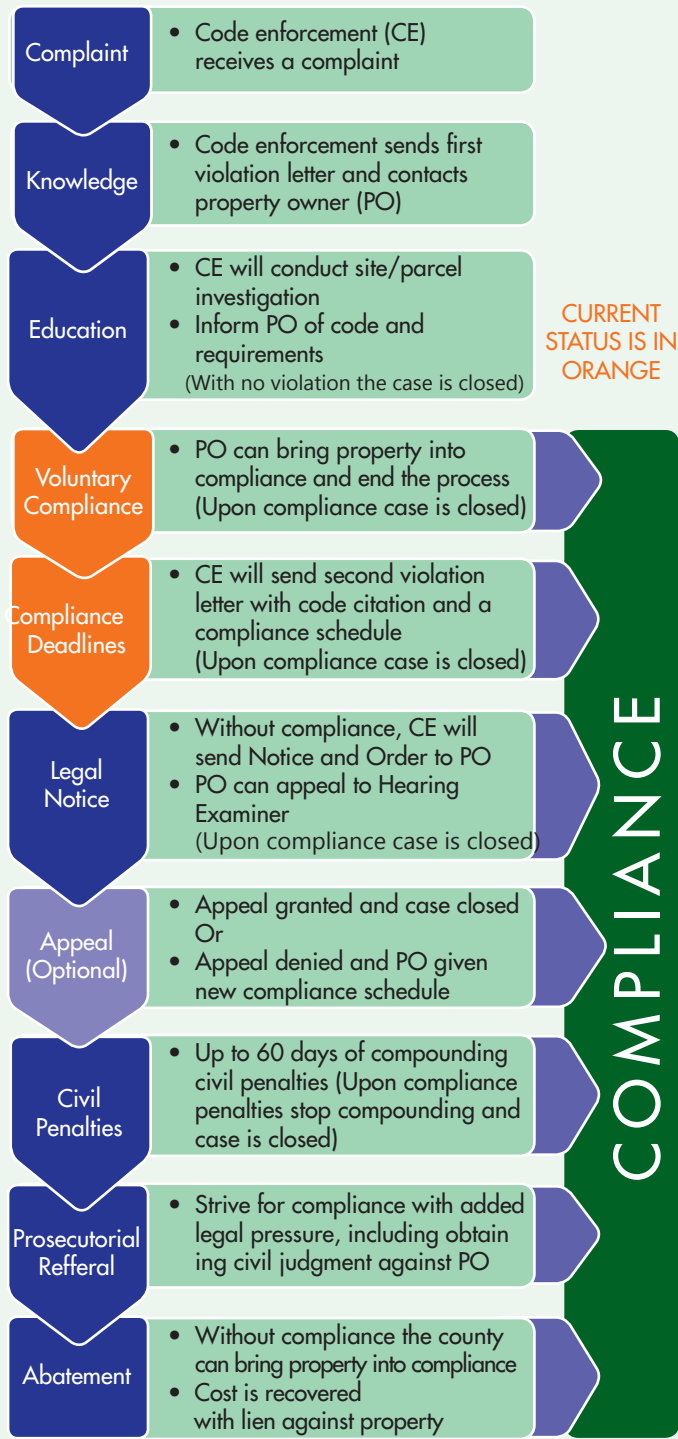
Complaint

- Code enforcement (CE) receives a complaint

Knowledge

- Code enforcement sends first violation letter and contacts property owner (PO)

Education

- CE will conduct site/parcel investigation
- Inform PO of code and requirements

(With no violation the case is closed)

CURRENT STATUS IS IN ORANGE

Voluntary Compliance

- PO can bring property into compliance and end the process (Upon compliance case is closed)

Compliance Deadlines

- CE will send second violation letter with code citation and a compliance schedule (Upon compliance case is closed)

Legal Notice

- Without compliance, CE will send Notice and Order to PO
- PO can appeal to Hearing Examiner

(Upon compliance case is closed)

Appeal (Optional)

- Appeal granted and case closed Or
- Appeal denied and PO given new compliance schedule

Civil Penalties

- Up to 60 days of compounding civil penalties (Upon compliance penalties stop compounding and case is closed)

Prosecutorial Refferal

- Strive for compliance with added legal pressure, including obtain ing civil judgment against PO

Abatement

- Without compliance the county can bring property into compliance
- Cost is recovered with lien against property

COMPLIANCE